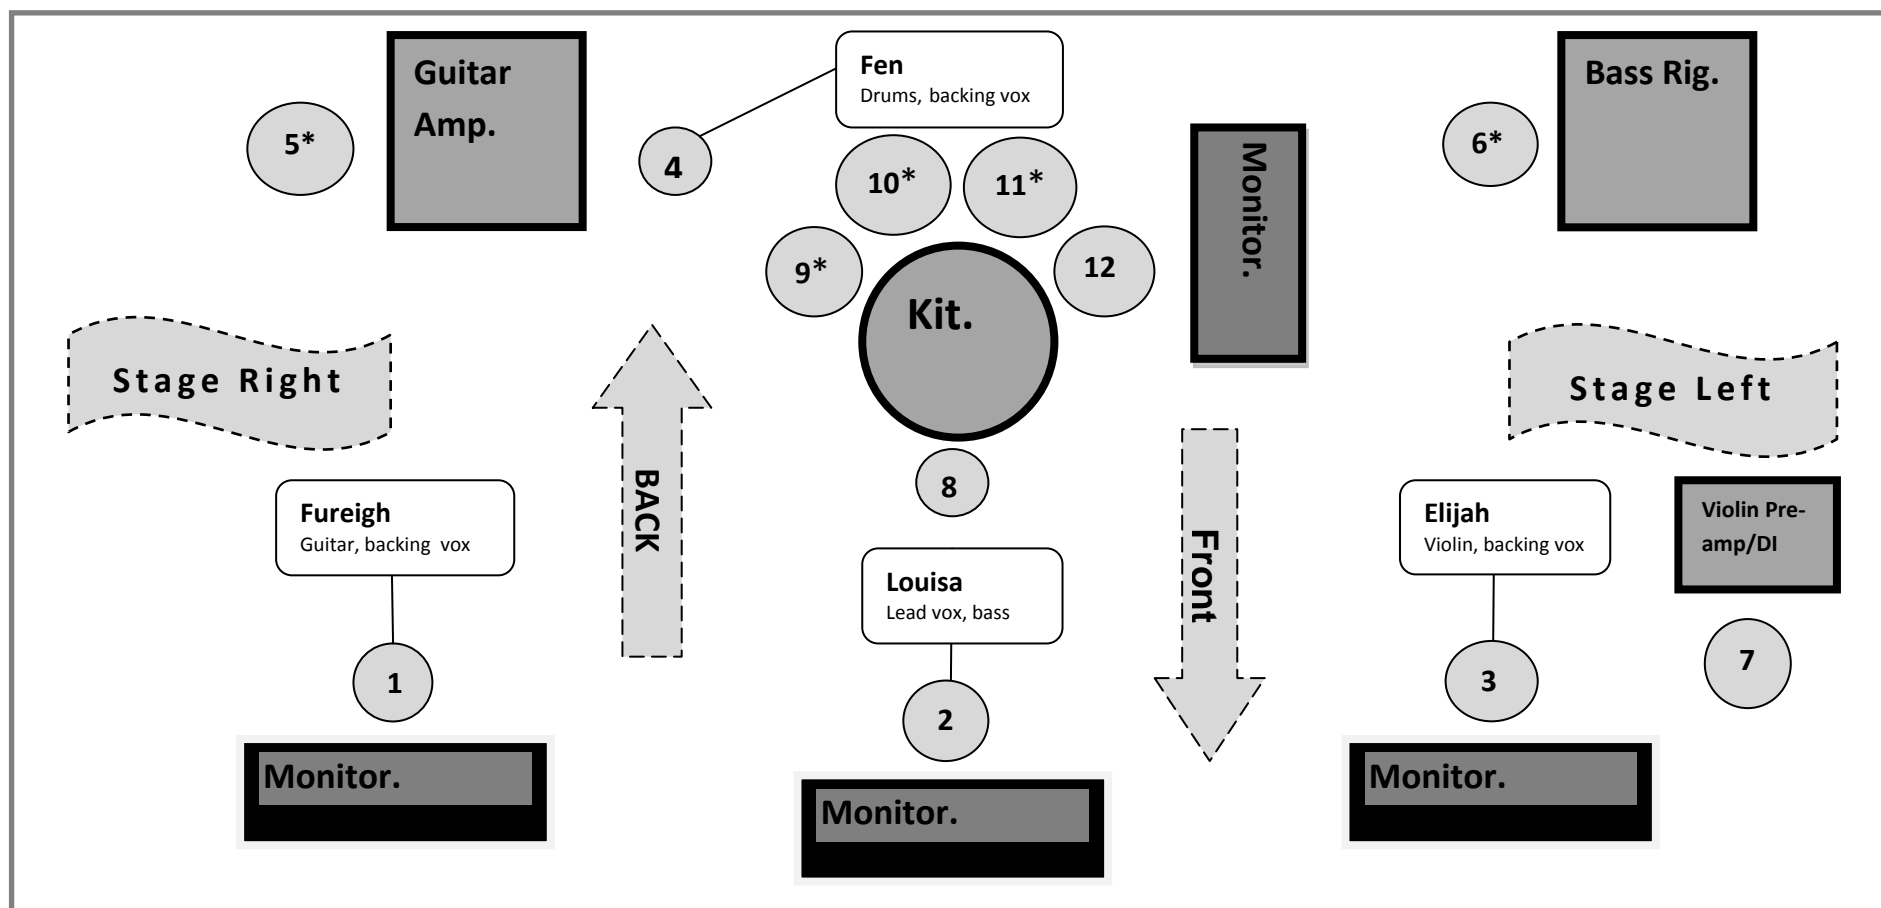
5*

Guitar Amp.

Fen
Drums, backing vox

4

10*

11*

Monitor.

Bass Rig.

6*

9*

Kit.

12

Stage Right

BACK

Stage Left

8

Front

Fureigh
Guitar, backing vox

Louisa
Lead vox, bass

Elijah
Violin, backing vox

Violin Pre-amp/DI

1

2

3

7

Monitor.

Monitor.

Monitor.